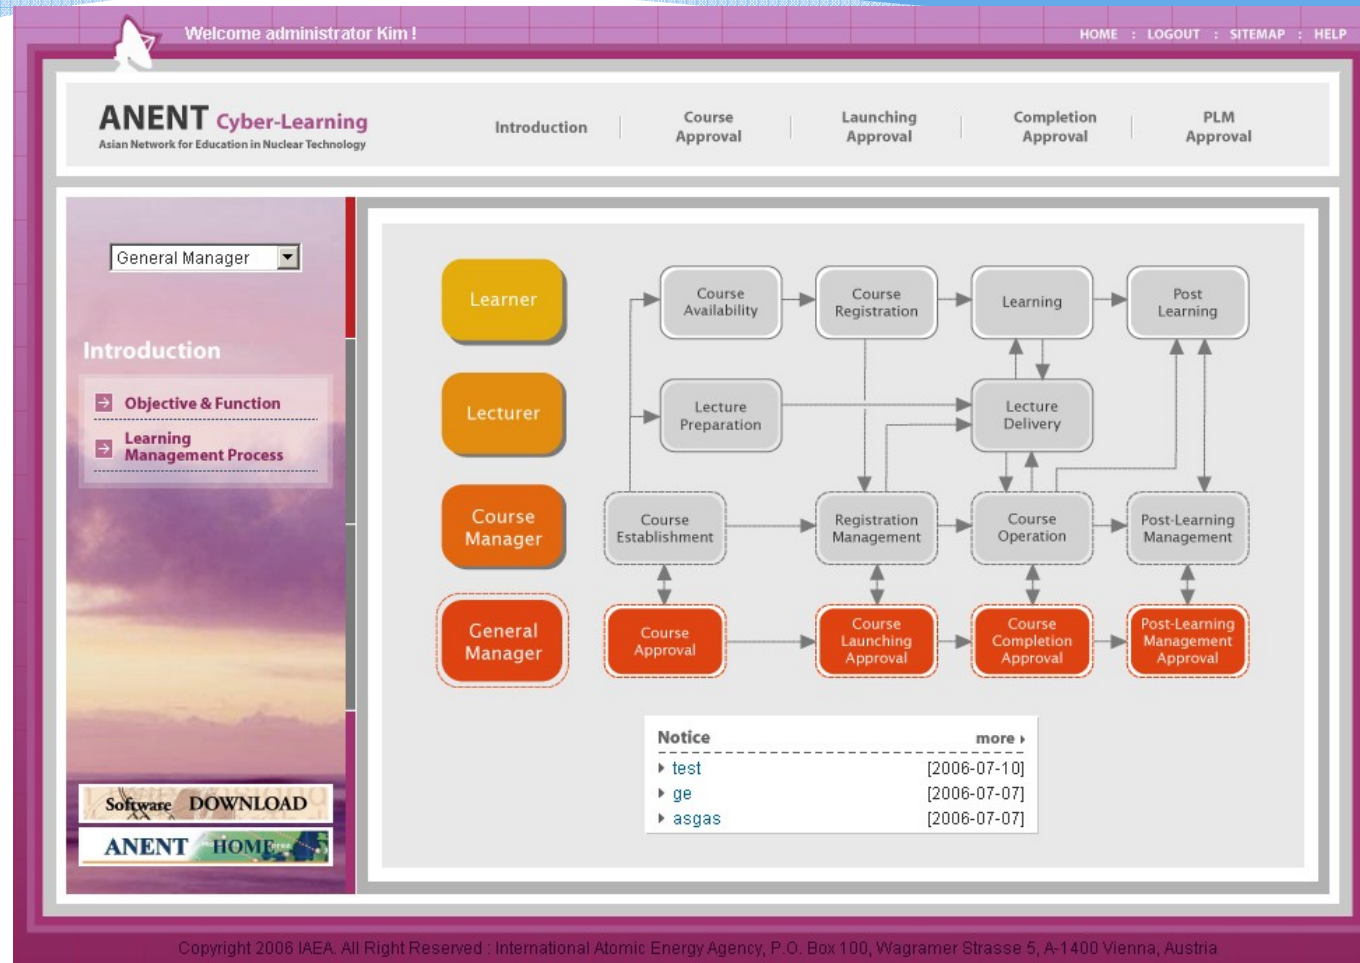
Welcome administrator Kim !

HOME : LOGOUT : SITEMAP : HELP

ANENT Cyber-Learning
Asian Network for Education in Nuclear Technology

Introduction | Course Approval | Launching Approval | Completion Approval | PLM Approval

General Manager

Introduction

Objective & Function

Learning Management Process

Software DOWNLOAD

ANENT HOME

Learner

Lecturer

Course Manager

General Manager

Course Availability

Course Registration

Learning

Post Learning

Lecture Preparation

Lecture Delivery

Course Establishment

Registration Management

Course Operation

Post-Learning Management

Course Approval

Course Launching Approval

Course Completion Approval

Post-Learning Management Approval

Notice more

test [2006-07-10]
ge [2006-07-07]
asgas [2006-07-07]

Copyright 2006 IAEA. All Right Reserved : International Atomic Energy Agency, P.O. Box 100, Wagramer Strasse 5, A-1400 Vienna, Austria